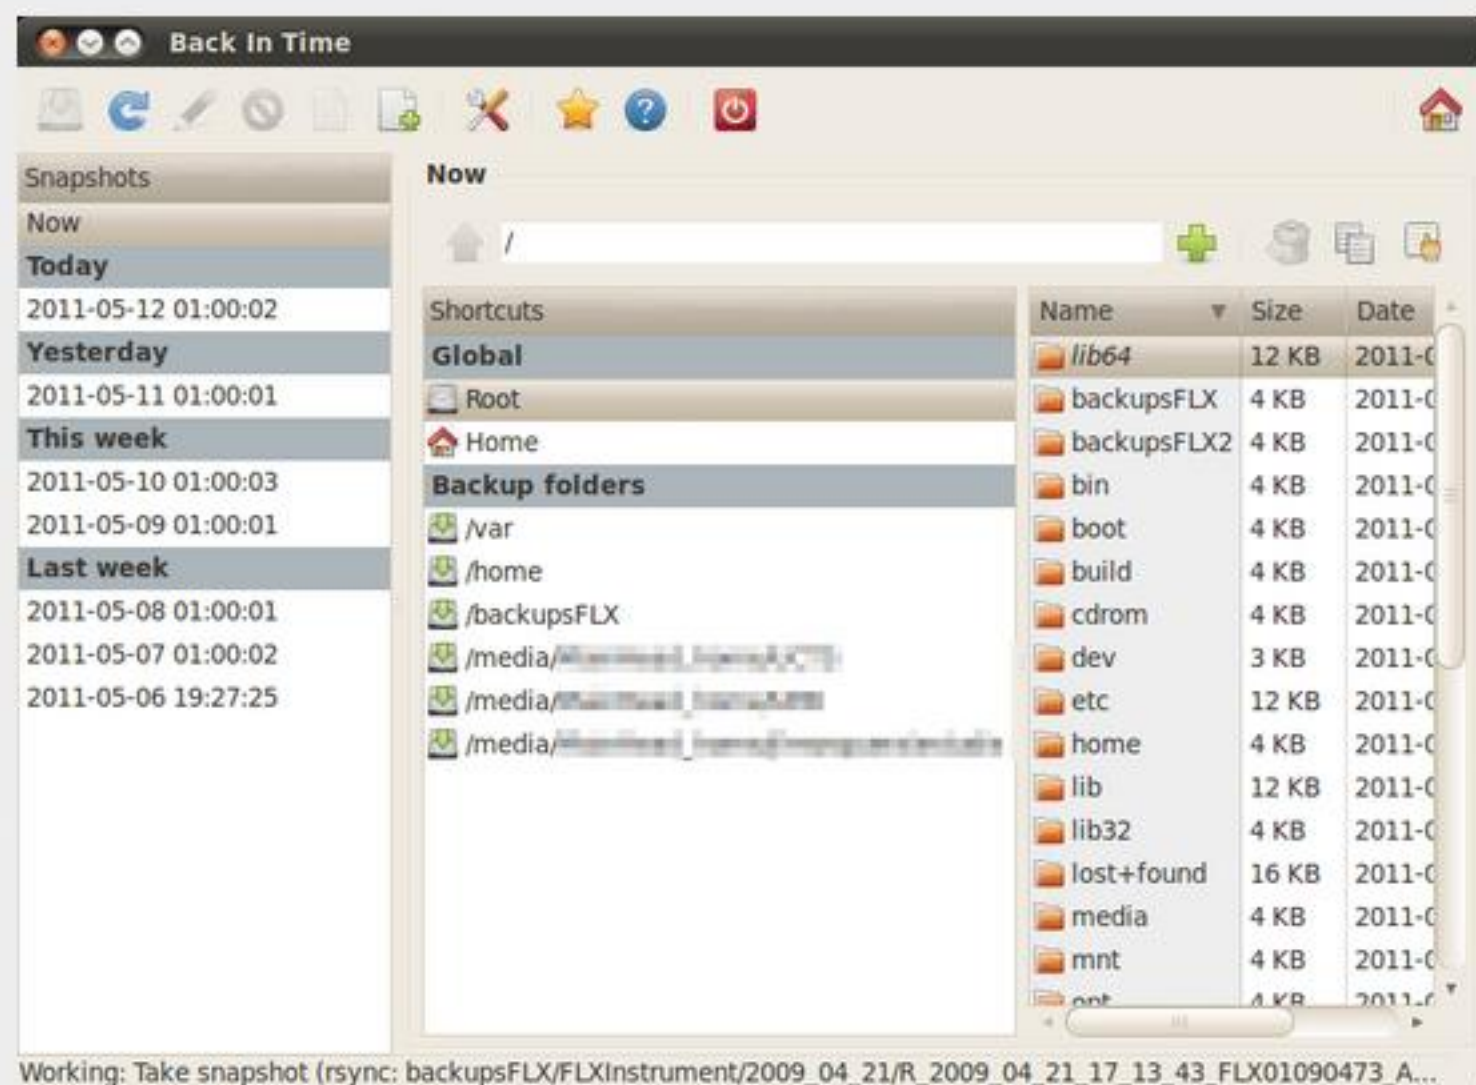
Back In Time

Snapshots
Now
Today
2011-05-12 01:00:02
Yesterday
2011-05-11 01:00:01
This week
2011-05-10 01:00:03
2011-05-09 01:00:01
Last week
2011-05-08 01:00:01
2011-05-07 01:00:02
2011-05-06 19:27:25

Now

/

Shortcuts
Global
Root
Home
Backup folders
/var
/home
/backupsFLX
/media/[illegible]
/media/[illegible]
/media/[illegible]

| Name | Size | Date |
|---|---|---|
| lib64 | 12 KB | 2011-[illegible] |
| backupsFLX | 4 KB | 2011-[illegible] |
| backupsFLX2 | 4 KB | 2011-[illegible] |
| bin | 4 KB | 2011-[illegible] |
| boot | 4 KB | 2011-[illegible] |
| build | 4 KB | 2011-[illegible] |
| cdrom | 4 KB | 2011-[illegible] |
| dev | 3 KB | 2011-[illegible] |
| etc | 12 KB | 2011-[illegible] |
| home | 4 KB | 2011-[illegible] |
| lib | 12 KB | 2011-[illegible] |
| lib32 | 4 KB | 2011-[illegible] |
| lost+found | 16 KB | 2011-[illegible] |
| media | 4 KB | 2011-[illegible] |
| mnt | 4 KB | 2011-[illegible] |
| opt | 4 KB | 2011-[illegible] |

Working: Take snapshot (rsync: backupsFLX/FLXInstrument/2009_04_21/R_2009_04_21_17_13_43_FLX01090473_A...